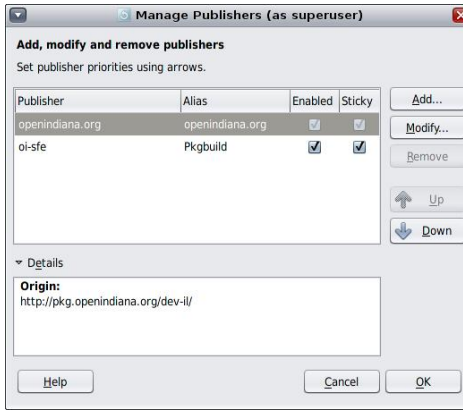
Manage Publishers (as superuser)

Add, modify and remove publishers

Set publisher priorities using arrows.

| Publisher | Alias | Enabled | Sticky |
|---|---|---|---|
| openindiana.org | openindiana.org | ☑ | ☑ |
| oi-sfe | Pkgbuild | ☑ | ☑ |

Add...

Modify...

Remove

Up

Down

Details

Origin:
http://pkg.openindiana.org/dev-il/

Help

Cancel

OK